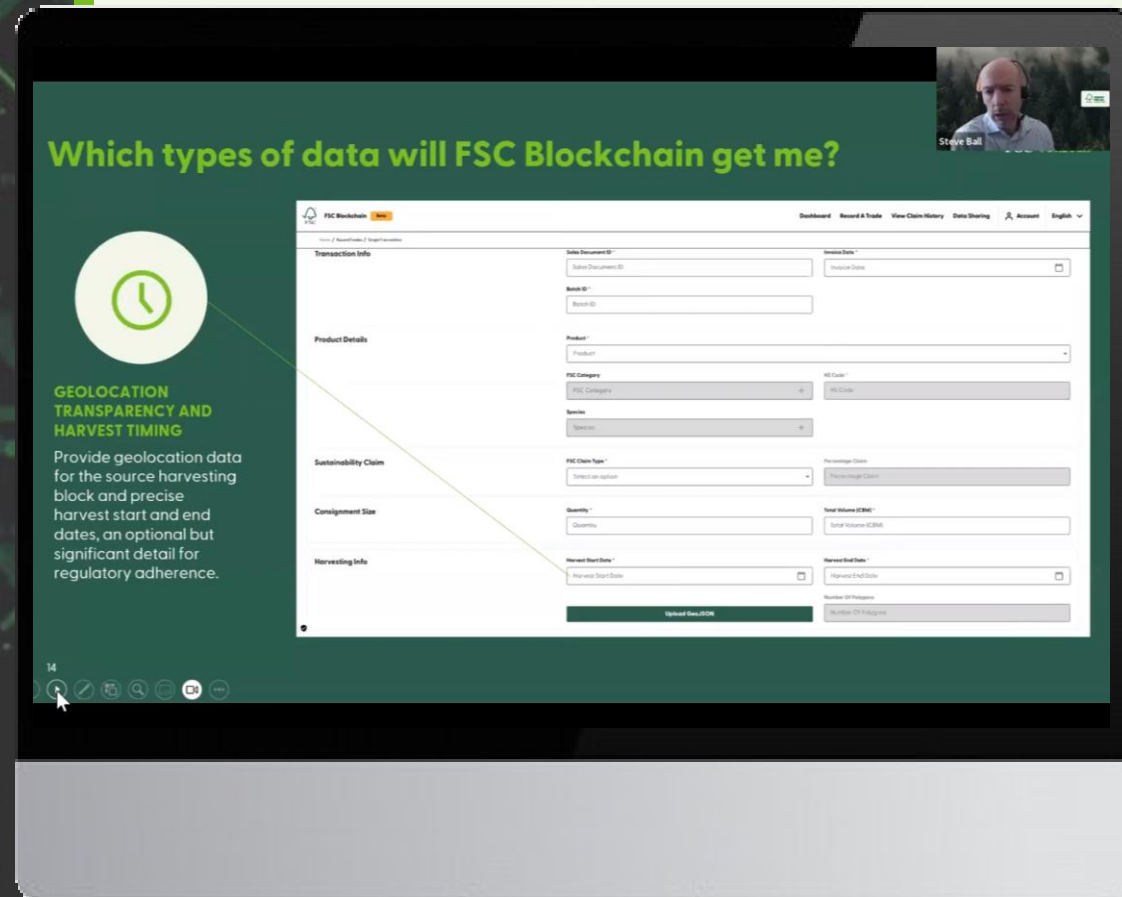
Steve Ball

Which types of data will FSC Blockchain get me?

GEOLOCATION TRANSPARENCY AND HARVEST TIMING

Provide geolocation data for the source harvesting block and precise harvest start and end dates, an optional but significant detail for regulatory adherence.

FSC Blockchain Beta

Dashboard Record A Trade View Claim History Data Sharing Account English

Home / Record Trades / Single Transaction

Transaction Info

Sales Document ID *
Sales Document ID

Invoice Date *
Invoice Date

Batch ID *
Batch ID

Product Details

Product *
Product

FSC Category
FSC Category

HS Code *
HS Code

Species
Species

Sustainability Claim

FSC Claim Type *
Select an option

Percentage Claim
Percentage Claim

Consignment Size

Quantity *
Quantity

Total Volume (CBM) *
Total Volume (CBM)

Harvesting Info

Harvest Start Date *
Harvest Start Date

Harvest End Date *
Harvest End Date

Number Of Polygons
Number Of Polygons

Upload GeoJSON

14